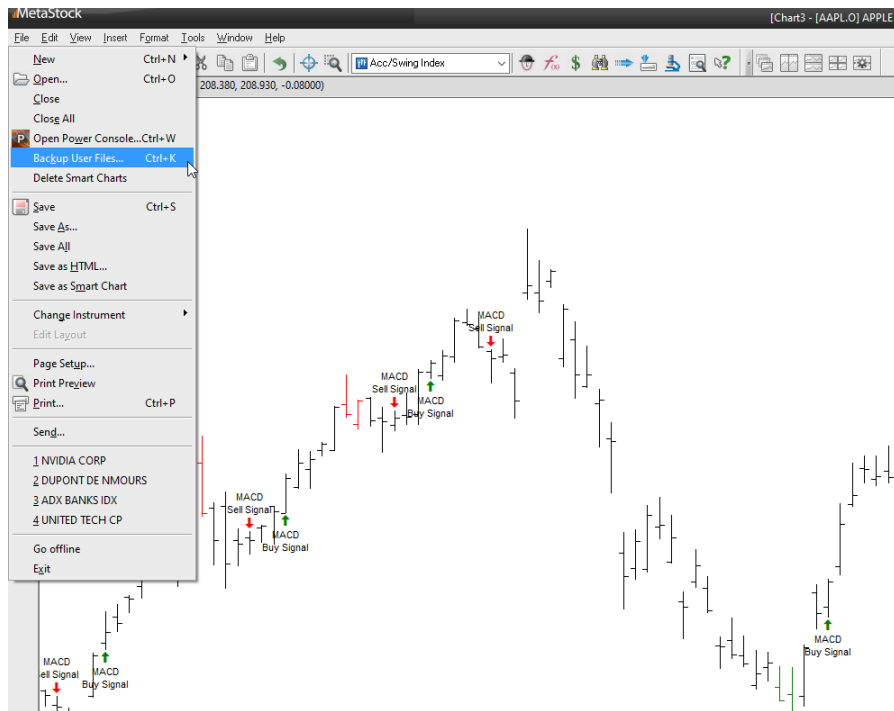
MetaStock

[Chart3 - [AAPL.O] APPLE

File Edit View Insert Format Tools Window Help

Acc/Swing Index

208.380, 208.930, -0.08000)

New Ctrl+N
Open... Ctrl+O
Close
Close All
Open Power Console... Ctrl+W
Backup User Files... Ctrl+K
Delete Smart Charts

Save Ctrl+S
Save As...
Save All
Save as HTML...
Save as Smart Chart

Change Instrument
Edit Layout

Page Setup...
Print Preview
Print... Ctrl+P

Send...

1 NVIDIA CORP
2 DUPONT DE NMOURS
3 ADX BANKS IDX
4 UNITED TECH CP

Go offline
Exit

MACD
Sell Signal

MACD
Sell Signal

MACD
Buy Signal

MACD
Sell Signal

MACD
Buy Signal

MACD
Sell Signal

MACD
ell Signal

MACD
Buy Signal

MACD
Buy Signal